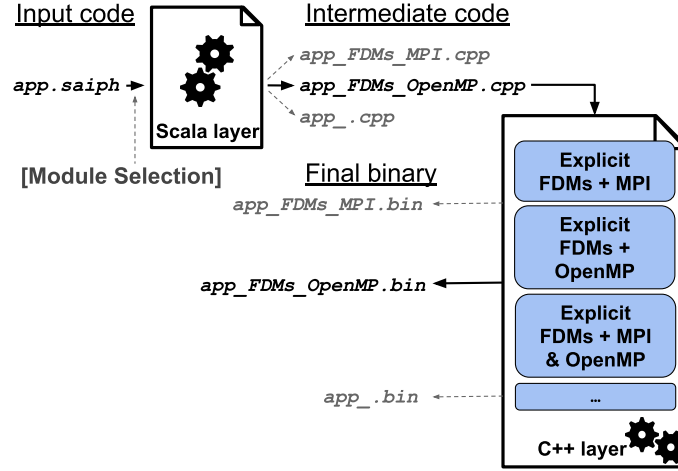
Input code

app.saiph

Scala layer

[Module Selection]

Intermediate code

app_FDMs_MPI.cpp

app_FDMs_OpenMP.cpp

app_.cpp

Final binary

app_FDMs_MPI.bin

app_FDMs_OpenMP.bin

app_.bin

Explicit FDMs + MPI

Explicit FDMs + OpenMP

Explicit FDMs + MPI & OpenMP

...

C++ layer